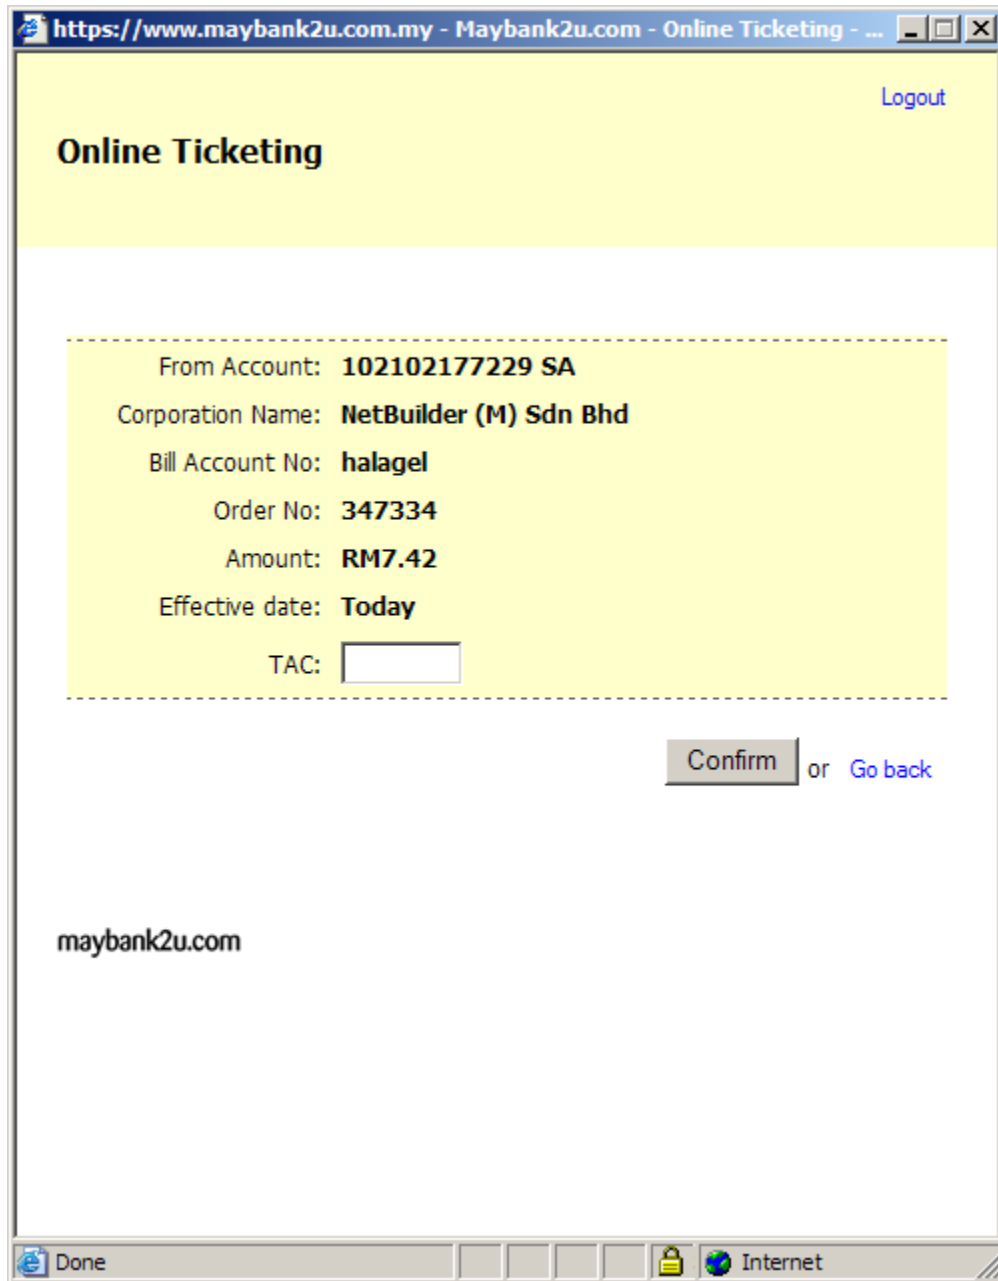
https://www.maybank2u.com.my - Maybank2u.com - Online Ticketing - ...

Logout

Online Ticketing

| | |
|---|---|
| From Account: | 102102177229 SA |
| Corporation Name: | NetBuilder (M) Sdn Bhd |
| Bill Account No: | halagel |
| Order No: | 347334 |
| Amount: | RM7.42 |
| Effective date: | Today |
| TAC: | |

Confirm or Go back

maybank2u.com

Done

Internet